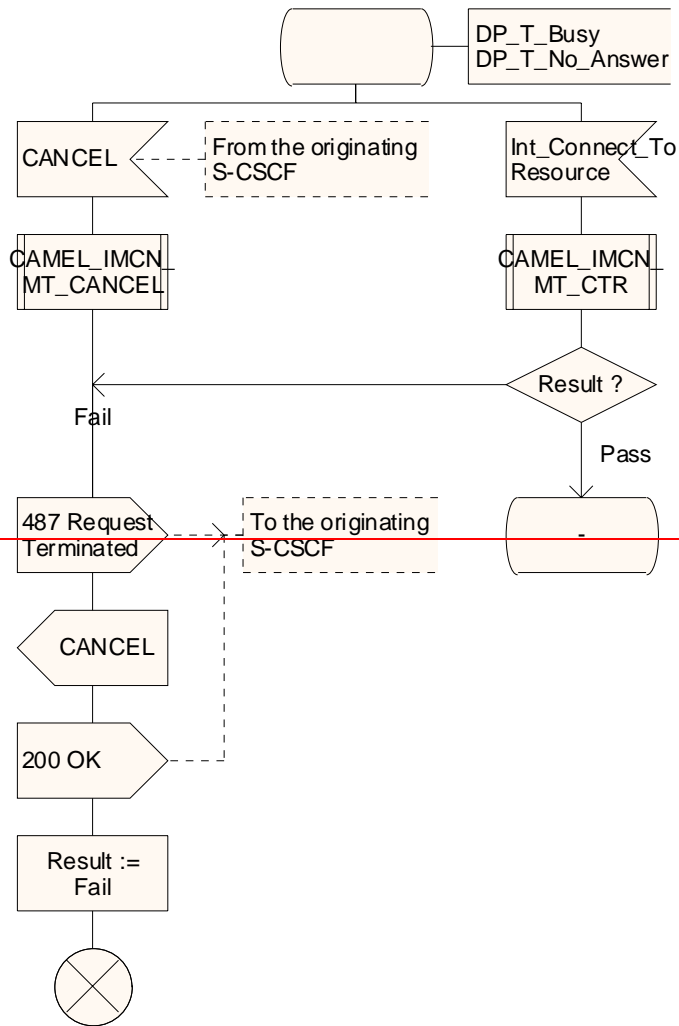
DP_T_Busy
DP_T_No_Answer

CANCEL

From the originating S-CSCF

Int_Connect_To Resource

CAMEL_IMCN_ MT_CANCEL

CAMEL_IMCN_ MT_CTR

Result ?

Fail

Pass

487 Request Terminated

To the originating S-CSCF

-

CANCEL

200 OK

Result := Fail